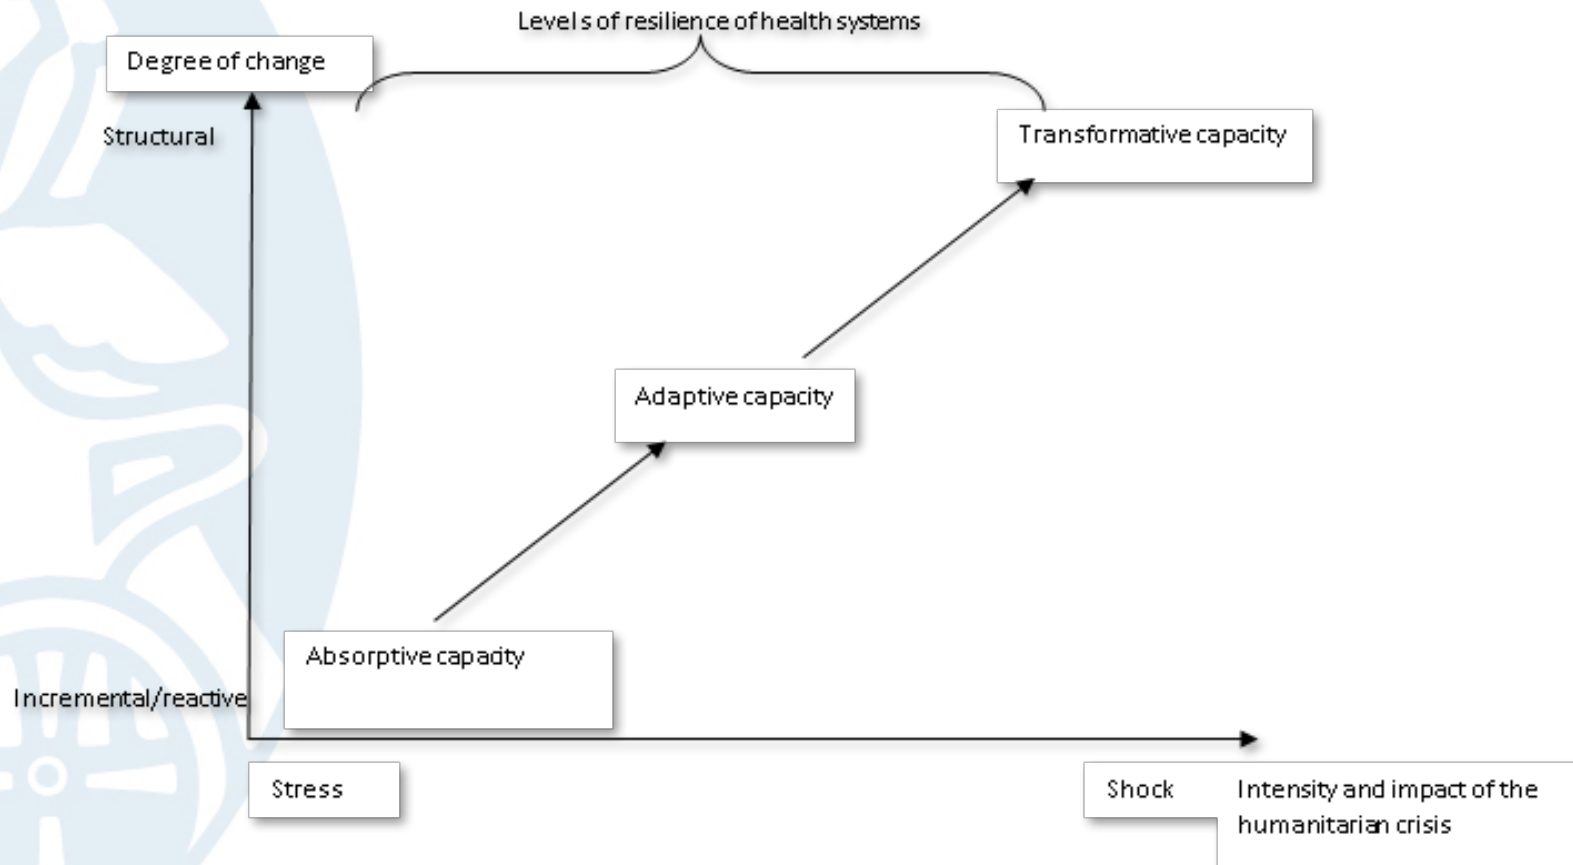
Levels of resilience of health systems

Degree of change

Structural

Transformative capacity

Adaptive capacity

Absorptive capacity

Incremental/reactive

Stress

Shock

Intensity and impact of the humanitarian crisis